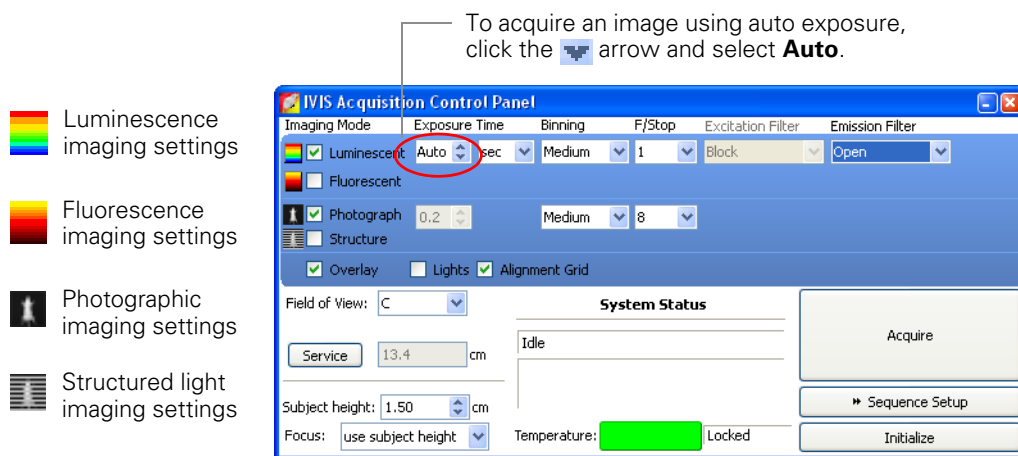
To acquire an image using auto exposure, click the arrow and select **Auto**.

Luminescence imaging settings

Fluorescence imaging settings

Photographic imaging settings

Structured light imaging settings

IVIS Acquisition Control Panel

| Imaging Mode | Exposure Time | | Binning | F/Stop | Excitation Filter | Emission Filter |
|---|---|---|---|---|---|---|
| Luminescent | Auto | sec | Medium | 1 | Block | Open |
| Fluorescent | | | | | | |
| Photograph | 0.2 | | Medium | 8 | | |
| Structure | | | | | | |

Overlay Lights Alignment Grid

Field of View: C

Service 13.4 cm

Subject height: 1.50 cm

Focus: use subject height

System Status

Idle

Temperature: Locked

Acquire

Sequence Setup

Initialize